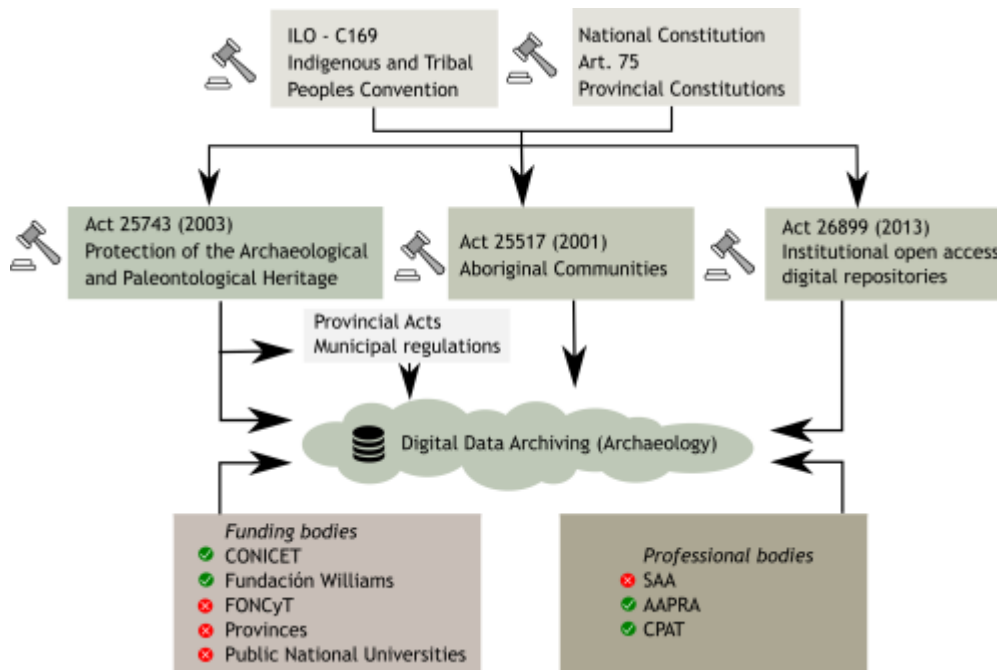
ILO - C169
Indigenous and Tribal Peoples Convention

National Constitution
Art. 75
Provincial Constitutions

Act 25743 (2003)
Protection of the Archaeological and Paleontological Heritage

Act 25517 (2001)
Aboriginal Communities

Act 26899 (2013)
Institutional open access digital repositories

Provincial Acts
Municipal regulations

Digital Data Archiving (Archaeology)

Funding bodies
CONICET
Fundación Williams
FONCyT
Provinces
Public National Universities

Professional bodies
SAA
AAPRA
CPAT